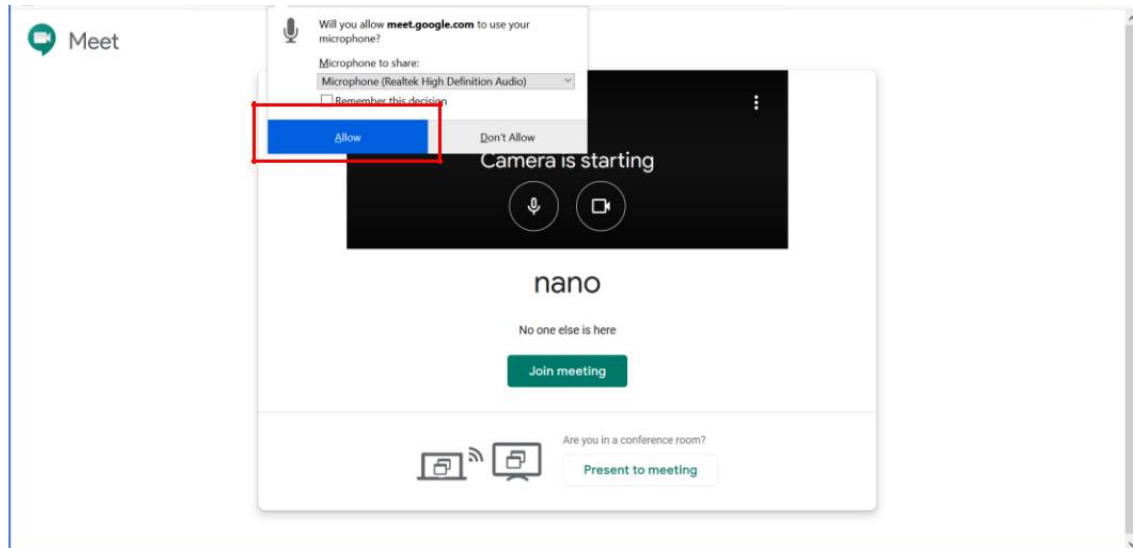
Meet

Will you allow **meet.google.com** to use your microphone?

Microphone to share:

Microphone (Realtek High Definition Audio)

Remember this decision

Allow

Don't Allow

Camera is starting

nano

No one else is here

Join meeting

Are you in a conference room?

Present to meeting